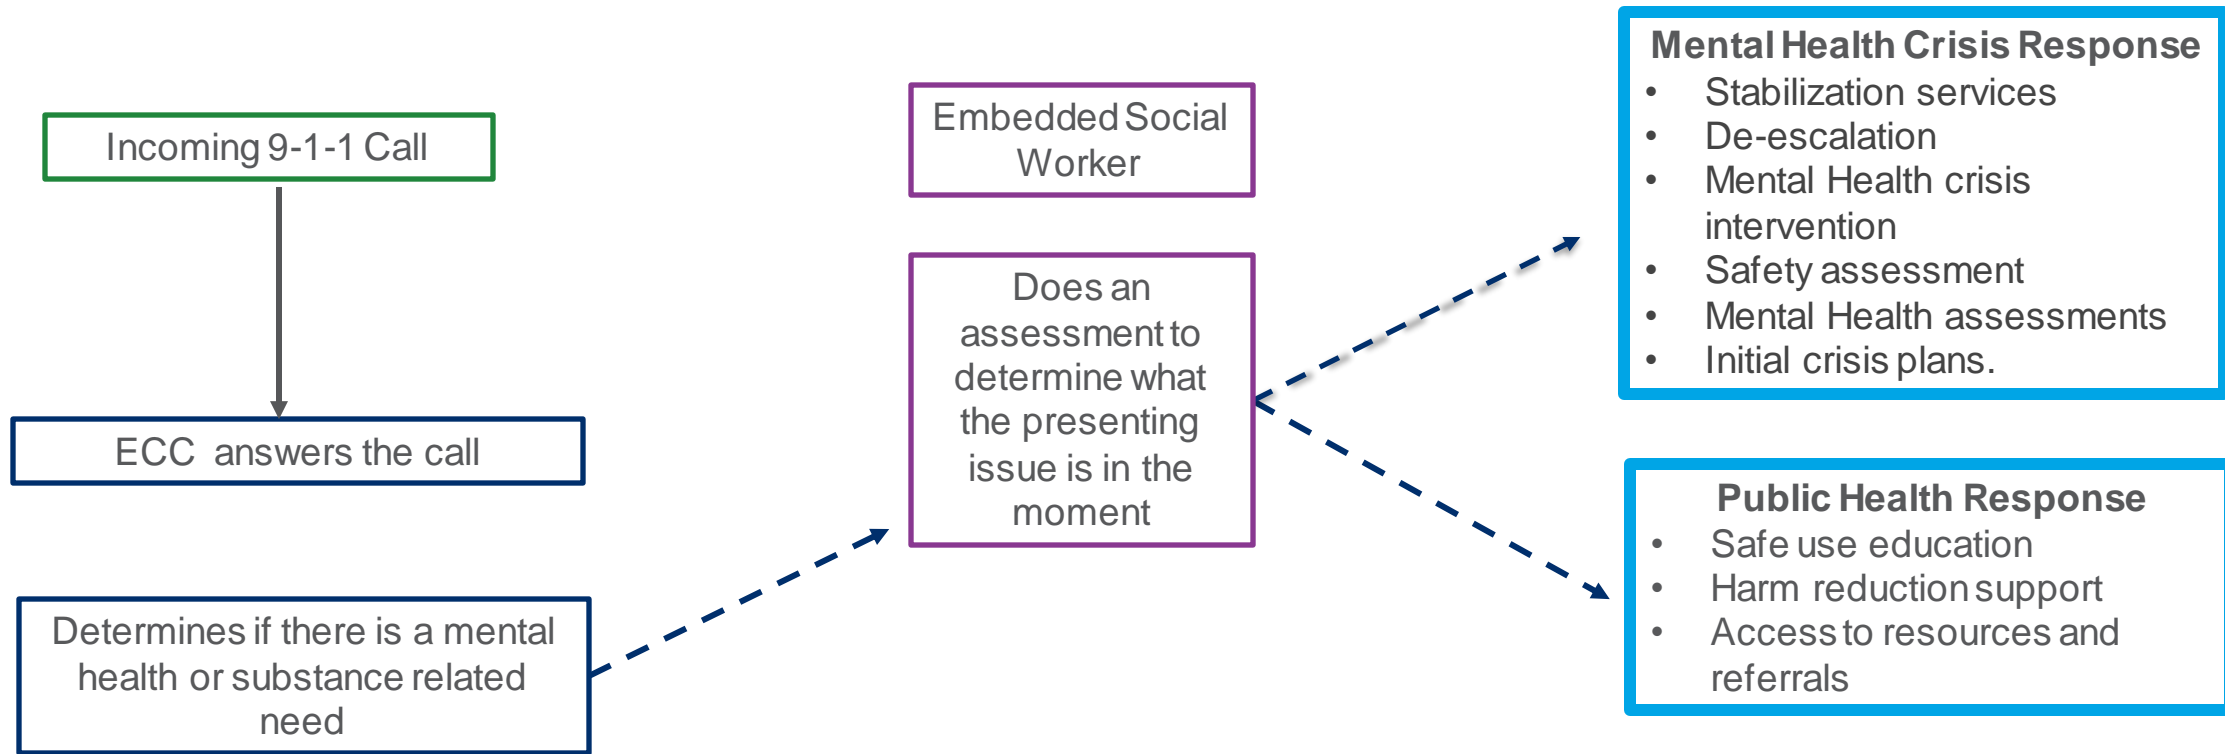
Incoming 9-1-1 Call

ECC answers the call

Determines if there is a mental health or substance related need

Embedded Social Worker

Does an assessment to determine what the presenting issue is in the moment

Mental Health Crisis Response
- Stabilization services
- De-escalation
- Mental Health crisis intervention
- Safety assessment
- Mental Health assessments
- Initial crisis plans.

Public Health Response
- Safe use education
- Harm reduction support
- Access to resources and referrals